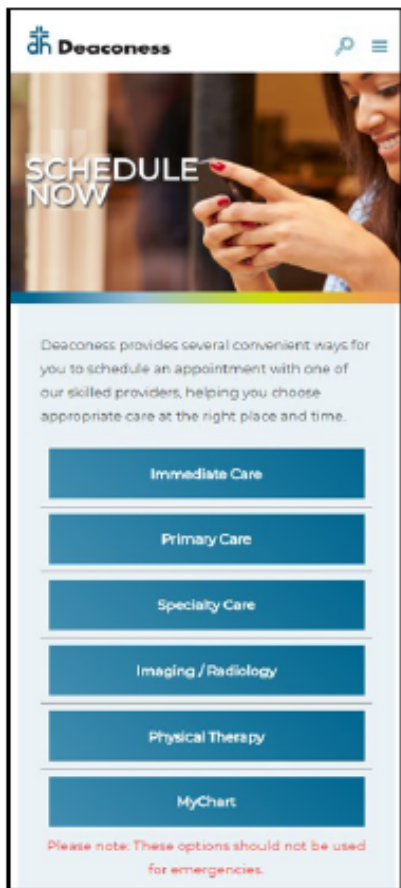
dh Deaconess

SCHEDULE NOW

Deaconess provides several convenient ways for you to schedule an appointment with one of our skilled providers, helping you choose appropriate care at the right place and time.

Immediate Care

Primary Care

Specialty Care

Imaging / Radiology

Physical Therapy

MyChart

Please note: These options should not be used for emergencies.